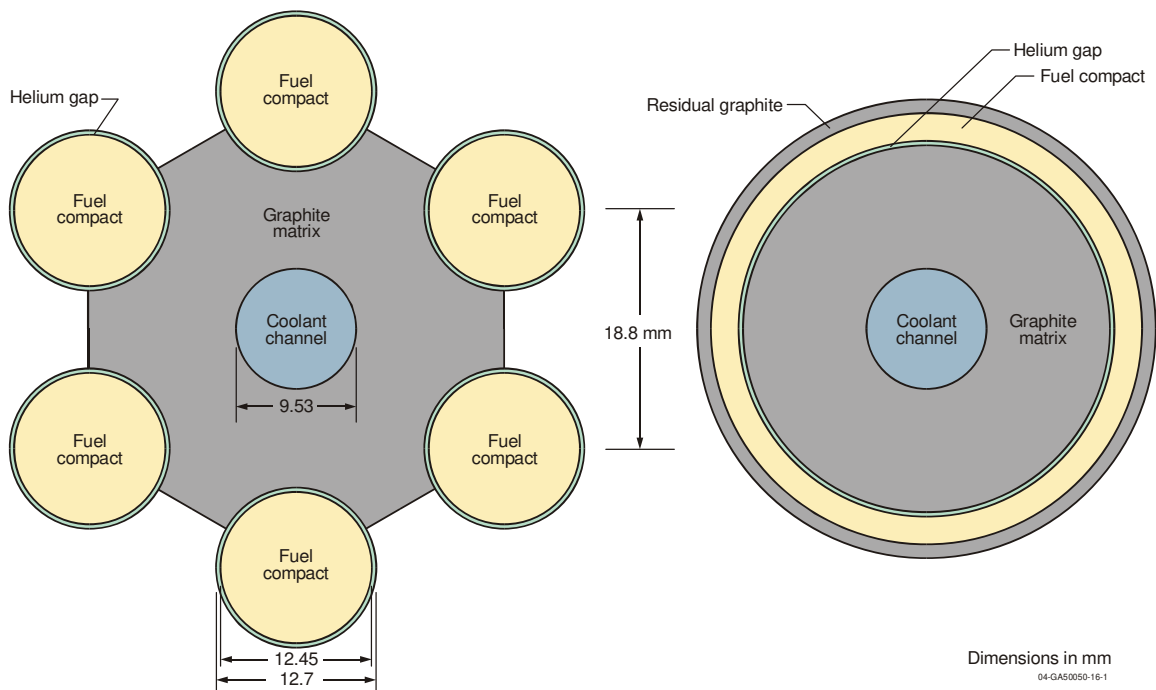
Fuel compact

Helium gap

Fuel compact

Fuel compact

Graphite matrix

Coolant channel

9.53

Fuel compact

Fuel compact

Fuel compact

12.45

12.7

18.8 mm

Helium gap

Fuel compact

Residual graphite

Coolant channel

Graphite matrix

Dimensions in mm

04-GA50050-16-1